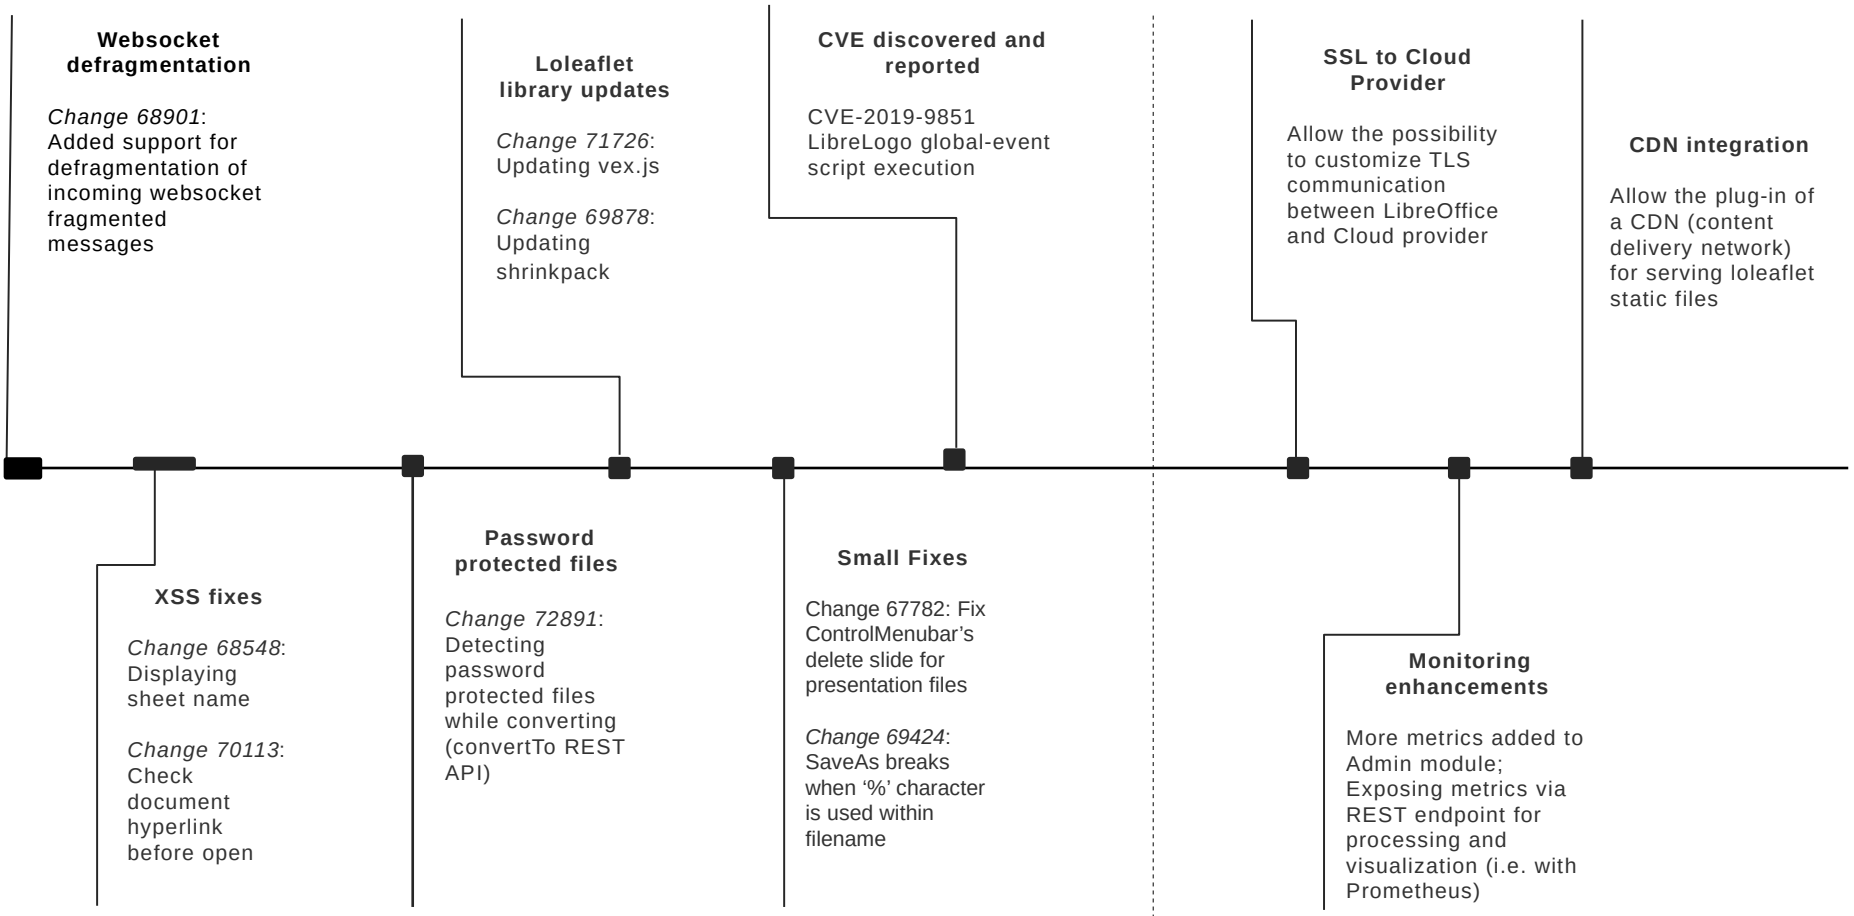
Websocket defragmentation

Change 68901: Added support for defragmentation of incoming websocket fragmented messages

Loleaflet library updates

Change 71726: Updating vex.js

Change 69878: Updating shrinkpack

CVE discovered and reported

CVE-2019-9851 LibreLogo global-event script execution

SSL to Cloud Provider

Allow the possibility to customize TLS communication between LibreOffice and Cloud provider

CDN integration

Allow the plug-in of a CDN (content delivery network) for serving loleaflet static files

XSS fixes

Change 68548: Displaying sheet name

Change 70113: Check document hyperlink before open

Password protected files

Change 72891: Detecting password protected files while converting (convertTo REST API)

Small Fixes

Change 67782: Fix ControlMenubar's delete slide for presentation files

Change 69424: SaveAs breaks when '%' character is used within filename

Monitoring enhancements

More metrics added to Admin module; Exposing metrics via REST endpoint for processing and visualization (i.e. with Prometheus)